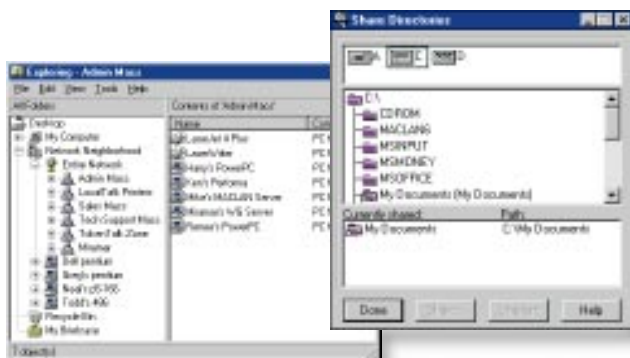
Exploring - Admin Macs
File Edit View Tools Help
All Folders
Desktop
My Computer
Network Neighborhood
Entire Network
Admin Macs
LocalTalk Printer
Sales Macs
Tech Support Macs
TokenTalk Zone
Miramar
Bill jordan
Borg's jordan
Noel's p5166
Todd's 486
Recycle Bin
My Briefcase
Contents of 'Admin Macs'
Name
LaserJet 4 Plus
LaserWriter
Harry's PowerPC
Fran's Performa
Mike's MACLAN Server
Norman's A/S Server
Ramon's PowerPC
PE
PE
PE
PE
PE
PE
PE
7 object(s)

Share Directories
A:
C:
D:
C:\
CDROM
MACLANS
MSINPUT
MSMONEY
MSOFFICE
My Documents (My Documents)
Currently shared:
Path:
My Documents
C:\My Documents
Done
Share
Unshare
Help